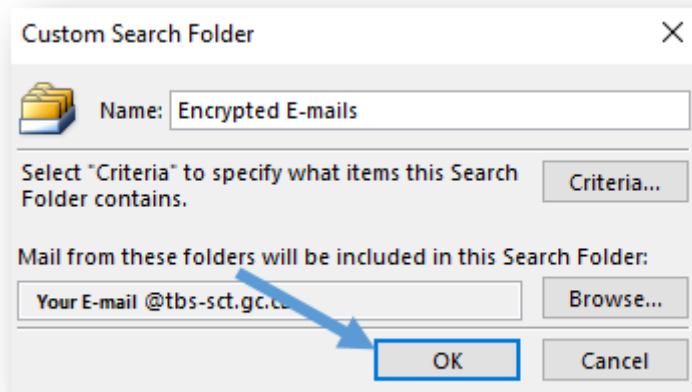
Custom Search Folder

×

Name: Encrypted E-mails

Select "Criteria" to specify what items this Search Folder contains.

Criteria...

Mail from these folders will be included in this Search Folder:

Your E-mail @tbs-sct.gc.ca

Browse...

OK

Cancel